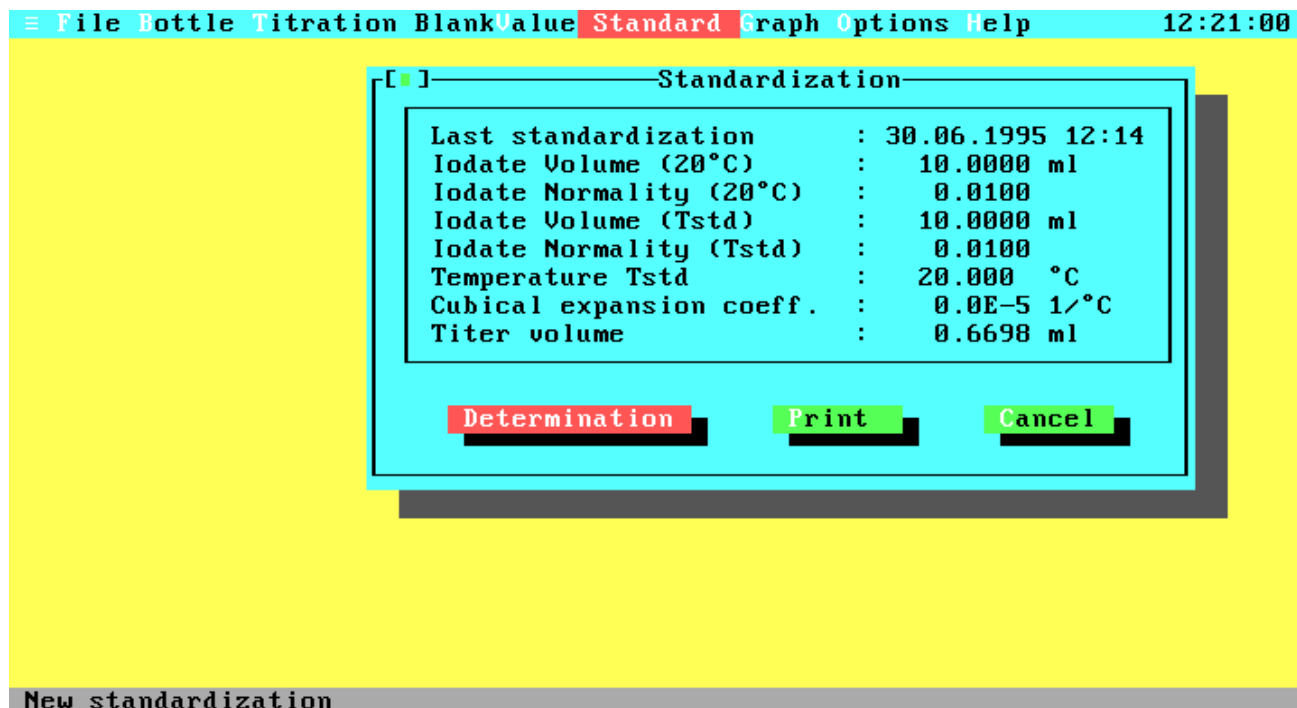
≡ File Bottle Titration BlankValue Standard Graph Options Help 12:21:00

[■] Standardization

| | | |
|---|---|---|
| Last standardization | : | 30.06.1995 12:14 |
| Iodate Volume (20°C) | : | 10.0000 ml |
| Iodate Normality (20°C) | : | 0.0100 |
| Iodate Volume (Tstd) | : | 10.0000 ml |
| Iodate Normality (Tstd) | : | 0.0100 |
| Temperature Tstd | : | 20.000 °C |
| Cubical expansion coeff. | : | 0.0E-5 1/°C |
| Titer volume | : | 0.6698 ml |

Determination Print Cancel

New standardization